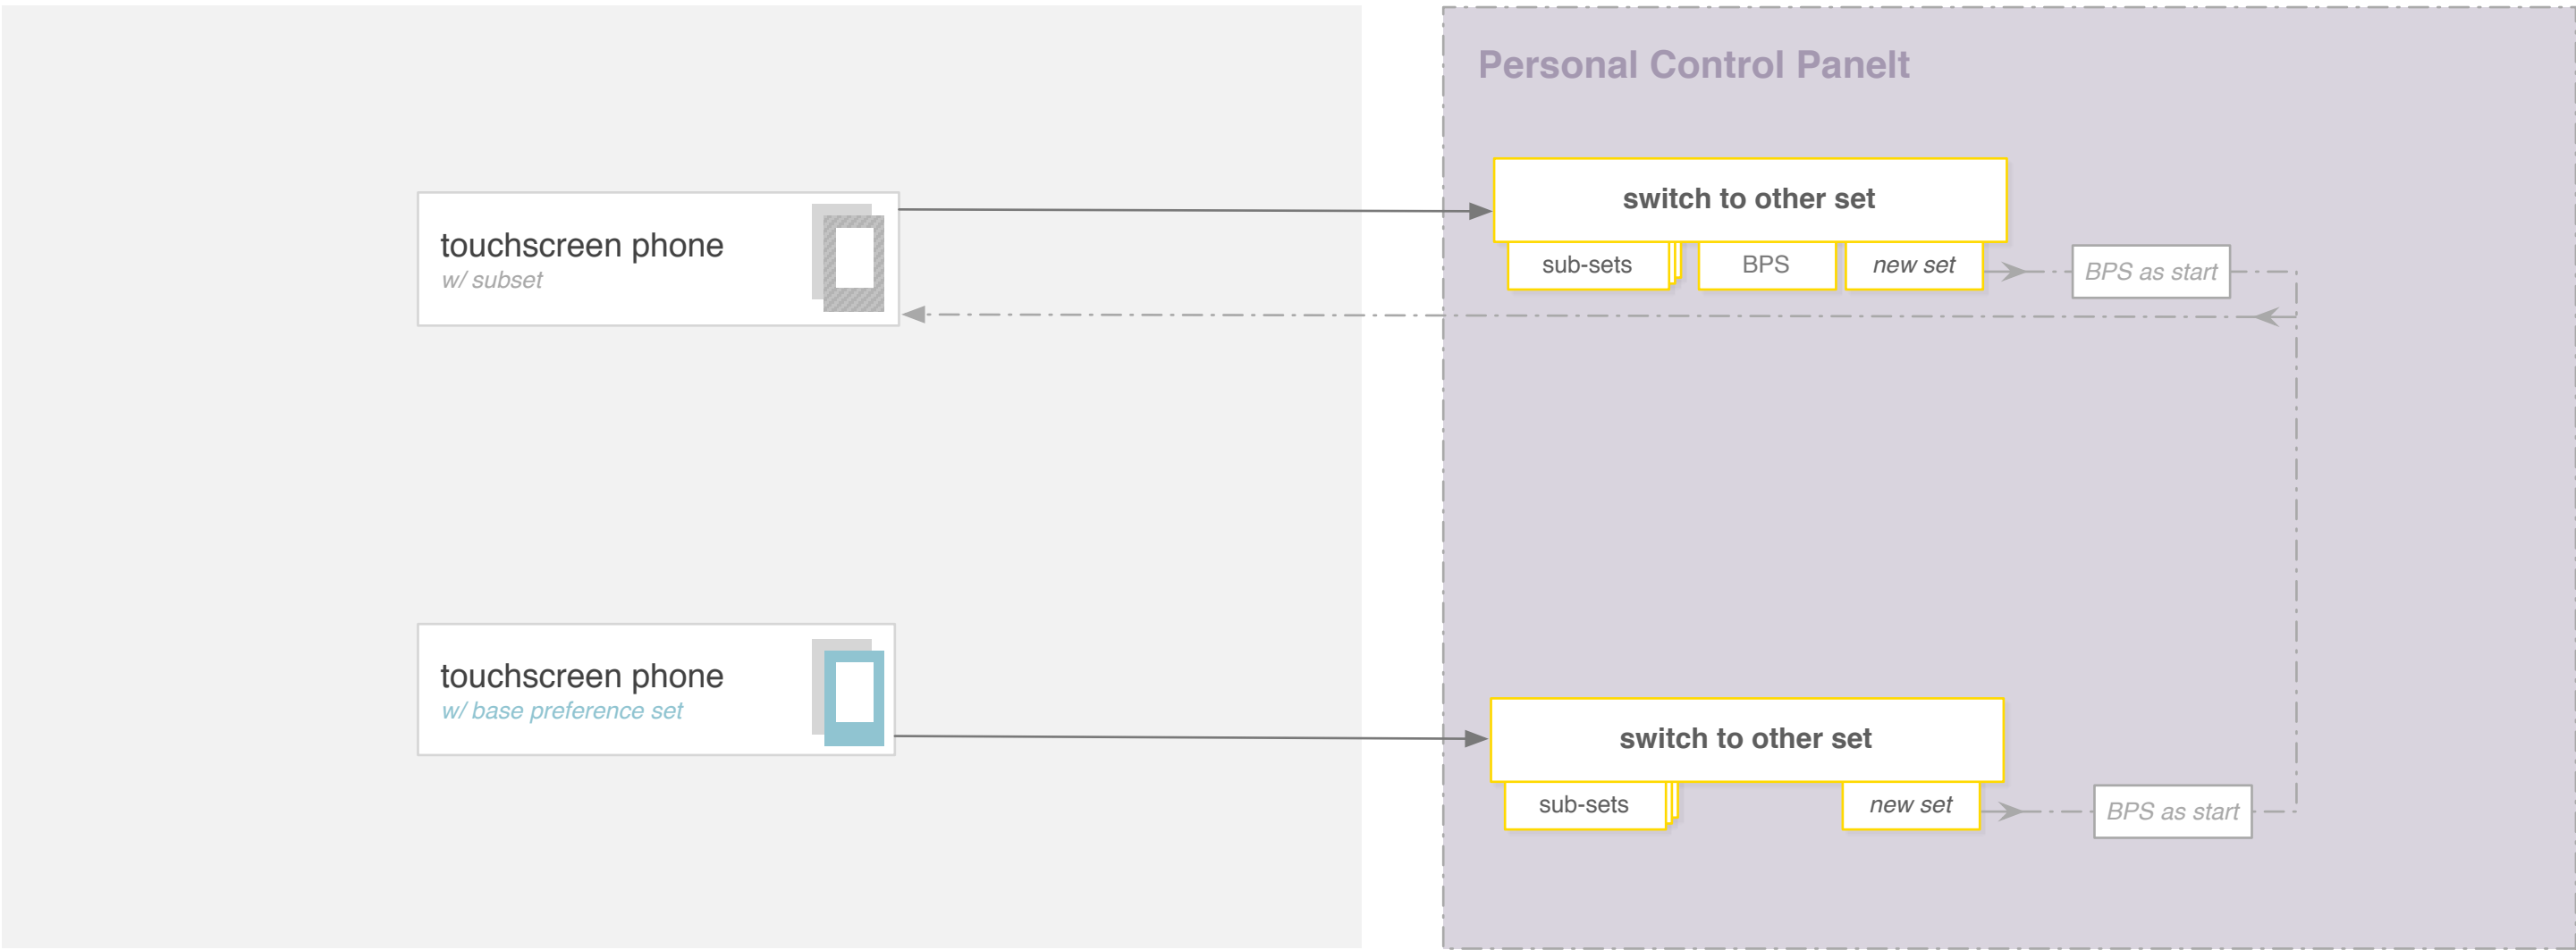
Personal Control Panelt

touchscreen phone
w/ subset

switch to other set

sub-sets

BPS

new set

BPS as start

touchscreen phone
w/ base preference set

switch to other set

sub-sets

new set

BPS as start